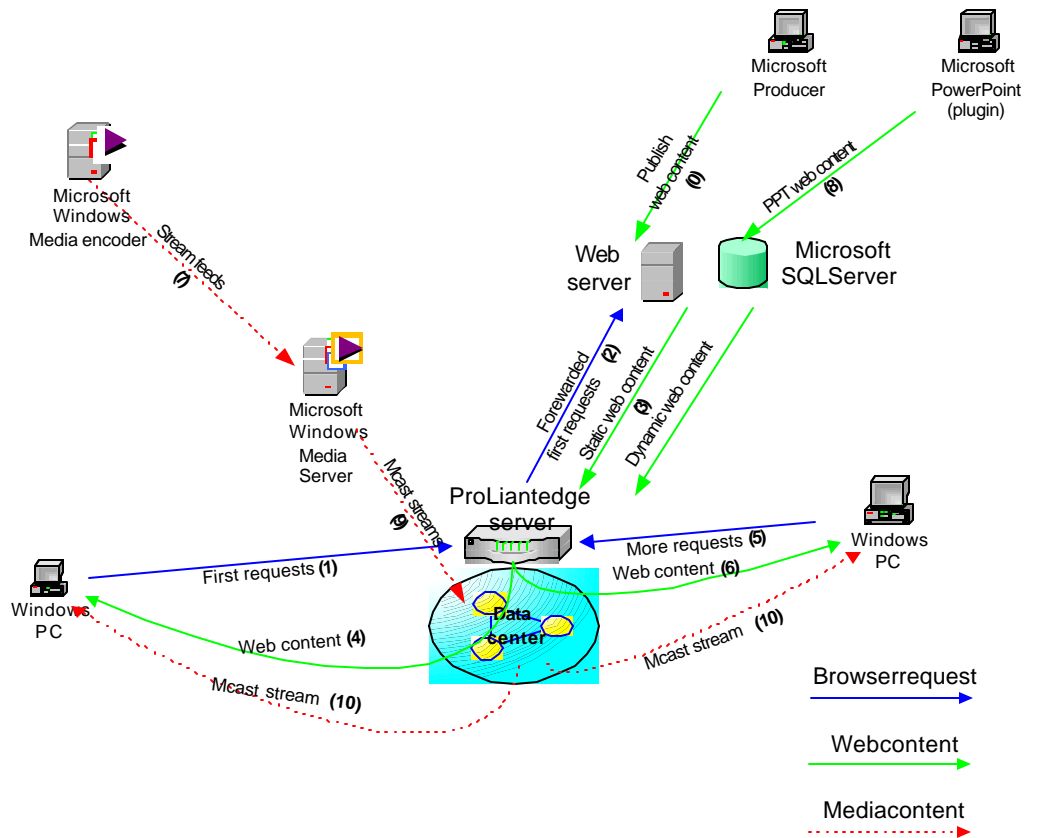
Microsoft Producer

Microsoft PowerPoint (plugin)

Microsoft Windows Media encoder

Publish web content (0)

PPT web content (8)

Stream feeds (7)

Web server

Microsoft SQLServer

Microsoft Windows Media Server

Forewarded first requests (2)

Static web content (3)

Dynamic web content

Mcast streams (9)

ProLiantedge server

Windows PC

More requests (5)

Web content (6)

First requests (1)

Windows PC

Data center

Web content (4)

Mcast stream (10)

Mcast stream (10)

Browserrequest

Webcontent

Mediacontent